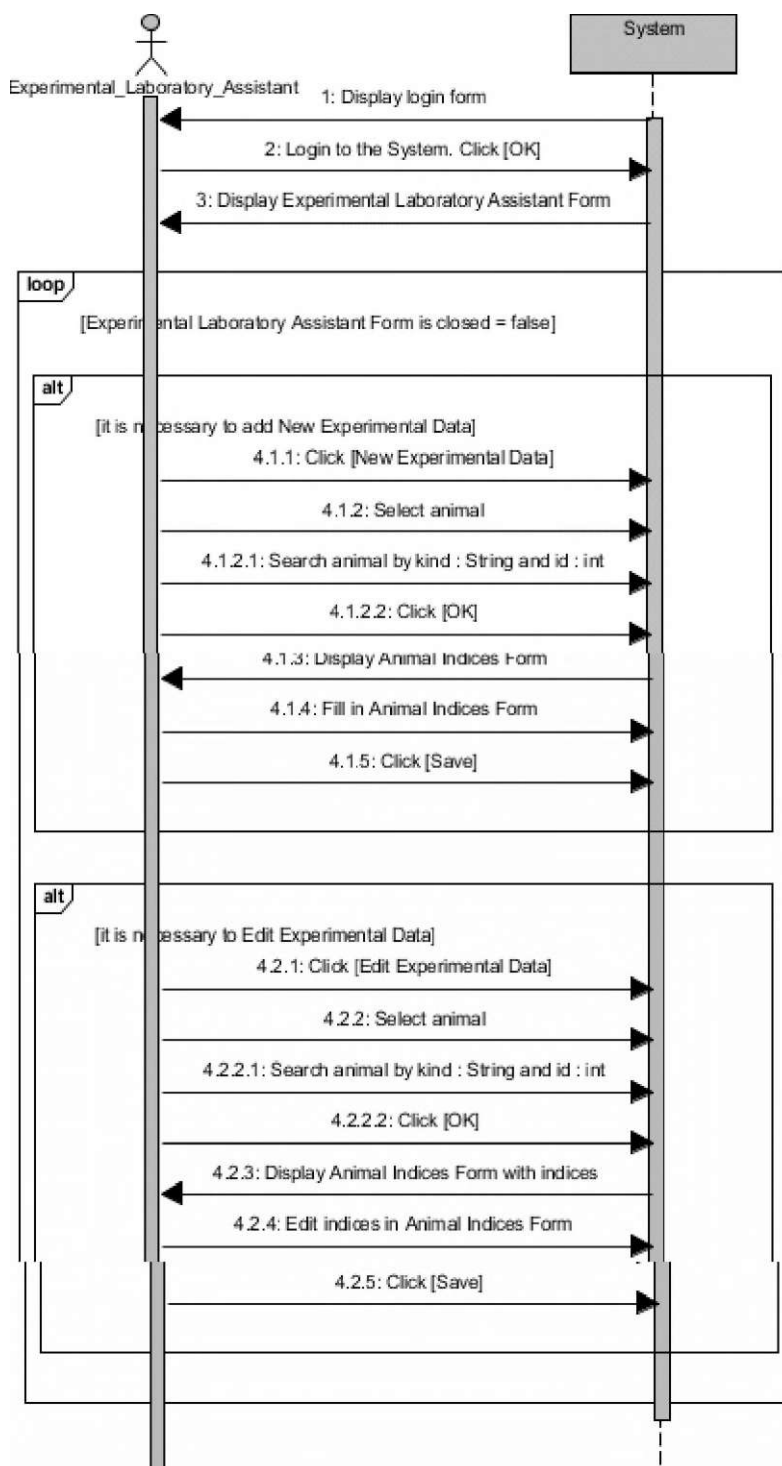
Experimental_Laboratory_Assistant

System

1: Display login form

2: Login to the System. Click [OK]

3: Display Experimental Laboratory Assistant Form

loop

[Experimental Laboratory Assistant Form is closed = false]

alt

[it is necessary to add New Experimental Data]

4.1.1: Click [New Experimental Data]

4.1.2: Select animal

4.1.2.1: Search animal by kind : String and id : int

4.1.2.2: Click [OK]

4.1.3: Display Animal Indices Form

4.1.4: Fill in Animal Indices Form

4.1.5: Click [Save]

alt

[it is necessary to Edit Experimental Data]

4.2.1: Click [Edit Experimental Data]

4.2.2: Select animal

4.2.2.1: Search animal by kind : String and id : int

4.2.2.2: Click [OK]

4.2.3: Display Animal Indices Form with indices

4.2.4: Edit indices in Animal Indices Form

4.2.5: Click [Save]